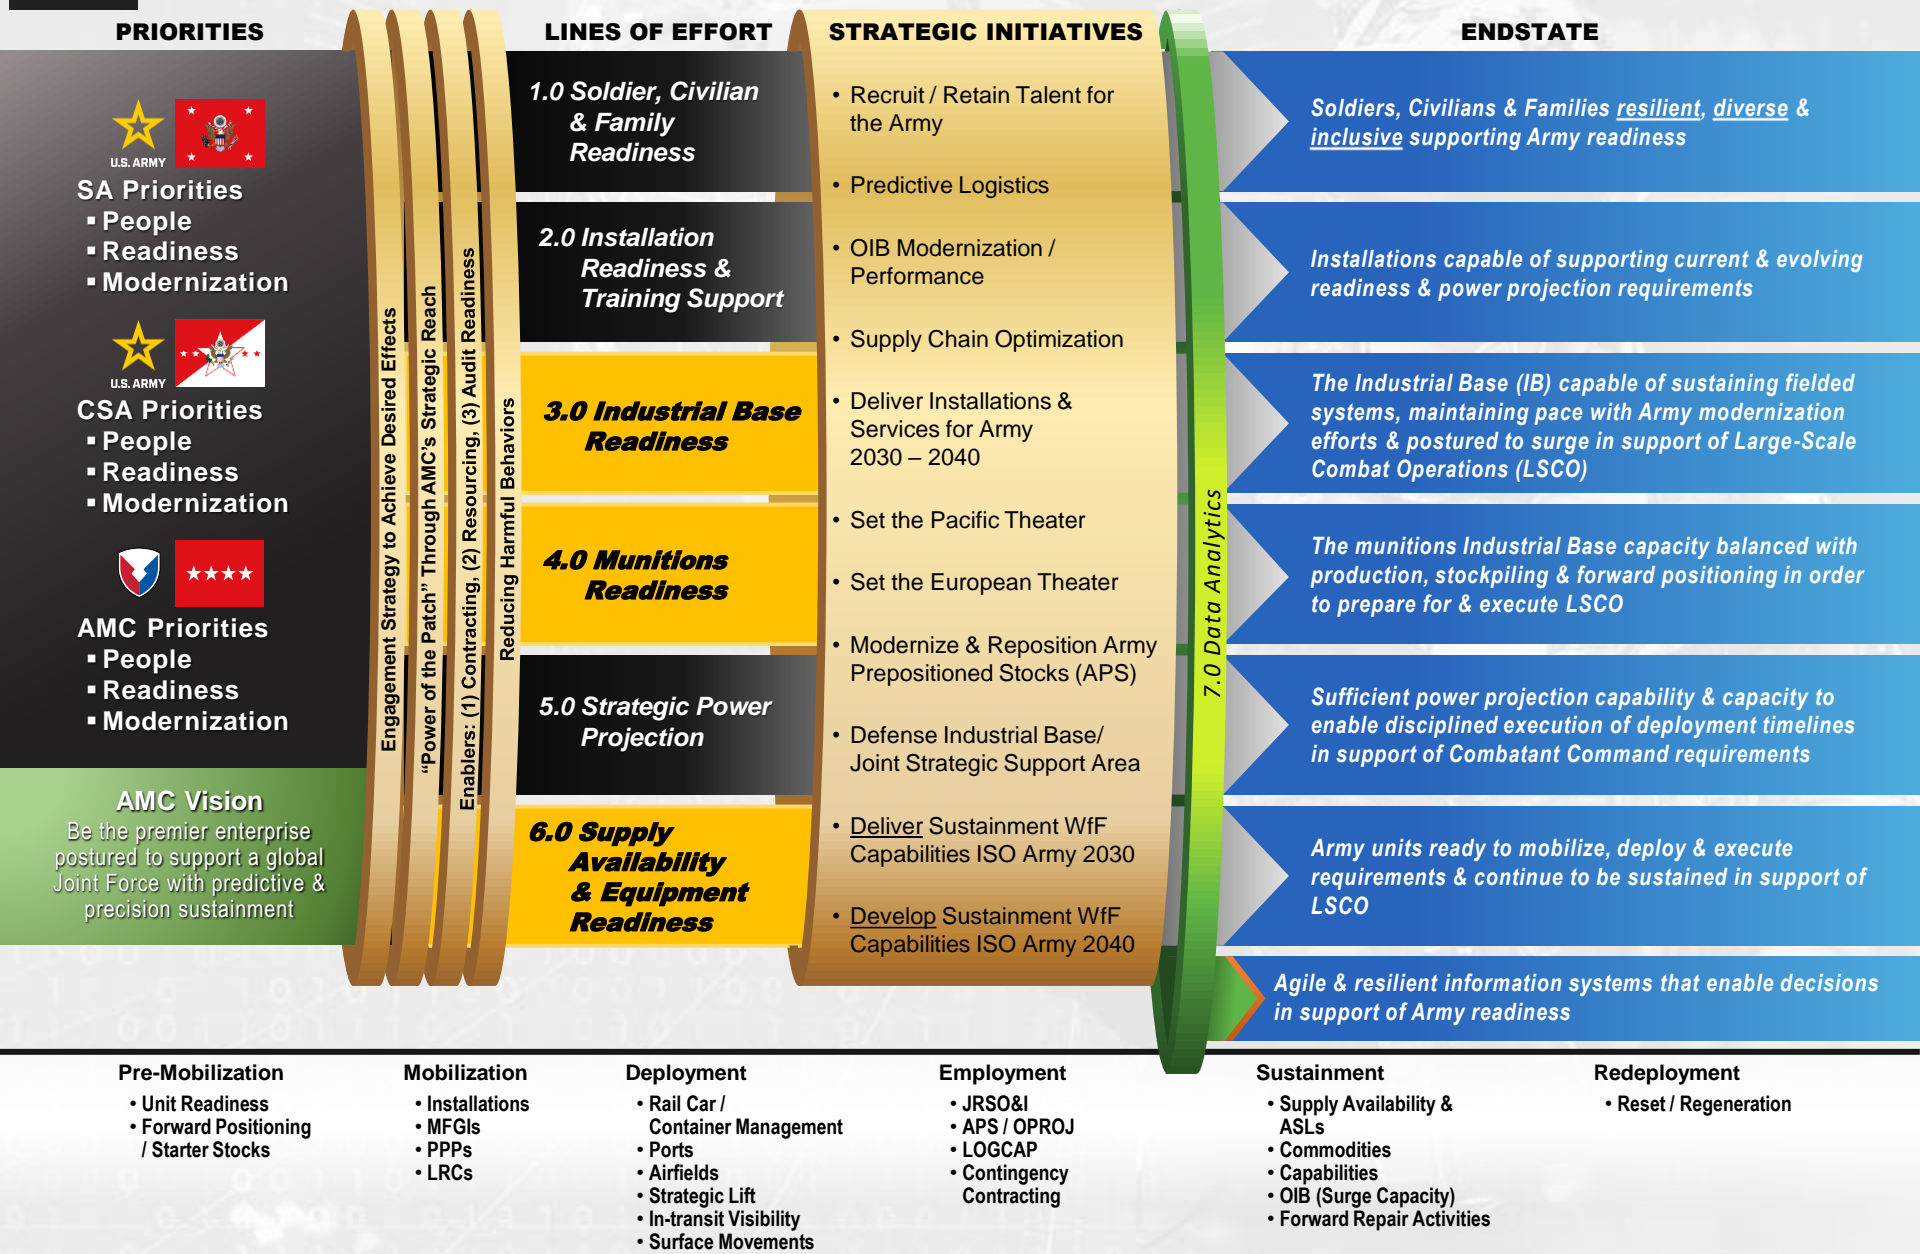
PRIORITIES

U.S. ARMY

SA Priorities
▪ People
▪ Readiness
▪ Modernization

U.S. ARMY

CSA Priorities
▪ People
▪ Readiness
▪ Modernization

AMC Priorities
▪ People
▪ Readiness
▪ Modernization

AMC Vision
Be the premier enterprise postured to support a global Joint Force with predictive & precision sustainment

Engagement Strategy to Achieve Desired Effects

"Power of the Patch" Through AMC's Strategic Reach

Enablers: (1) Contracting, (2) Resourcing, (3) Audit Readiness

Reducing Harmful Behaviors

LINES OF EFFORT

1.0 Soldier, Civilian & Family Readiness

2.0 Installation Readiness & Training Support

3.0 Industrial Base Readiness

4.0 Munitions Readiness

5.0 Strategic Power Projection

6.0 Supply Availability & Equipment Readiness

STRATEGIC INITIATIVES

• Recruit / Retain Talent for the Army

• Predictive Logistics

• OIB Modernization / Performance

• Supply Chain Optimization

• Deliver Installations & Services for Army 2030 – 2040

• Set the Pacific Theater

• Set the European Theater

• Modernize & Reposition Army Prepositioned Stocks (APS)

• Defense Industrial Base/ Joint Strategic Support Area

• Deliver Sustainment WfF Capabilities ISO Army 2030

• Develop Sustainment WfF Capabilities ISO Army 2040

7.0 Data Analytics

ENDSTATE

Soldiers, Civilians & Families resilient, diverse & inclusive supporting Army readiness

Installations capable of supporting current & evolving readiness & power projection requirements

The Industrial Base (IB) capable of sustaining fielded systems, maintaining pace with Army modernization efforts & postured to surge in support of Large-Scale Combat Operations (LSCO)

The munitions Industrial Base capacity balanced with production, stockpiling & forward positioning in order to prepare for & execute LSCO

Sufficient power projection capability & capacity to enable disciplined execution of deployment timelines in support of Combatant Command requirements

Army units ready to mobilize, deploy & execute requirements & continue to be sustained in support of LSCO

Agile & resilient information systems that enable decisions in support of Army readiness

Pre-Mobilization
• Unit Readiness
• Forward Positioning / Starter Stocks

Mobilization
• Installations
• MFGIs
• PPPs
• LRCs

Deployment
• Rail Car / Container Management
• Ports
• Airfields
• Strategic Lift
• In-transit Visibility
• Surface Movements

Employment
• JRSO&I
• APS / OPROJ
• LOGCAP
• Contingency Contracting

Sustainment
• Supply Availability & ASLs
• Commodities
• Capabilities
• OIB (Surge Capacity)
• Forward Repair Activities

Redeployment
• Reset / Regeneration